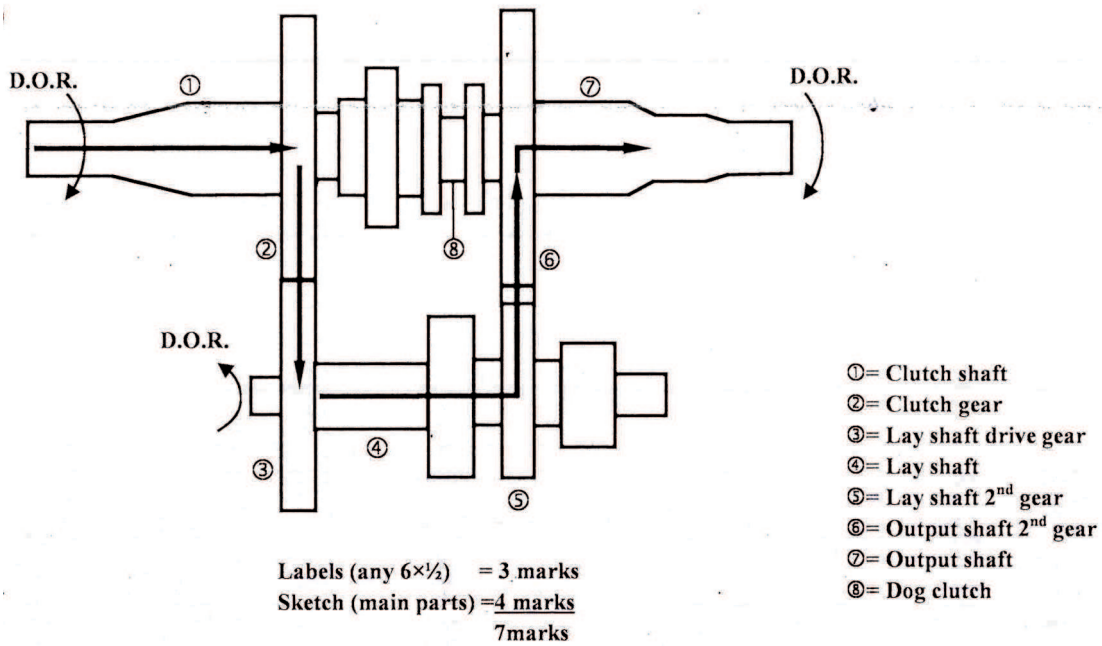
D.O.R. ① ⑦ D.O.R.

② ⑧ ⑥

D.O.R.

③ ④ ⑤

①= Clutch shaft
②= Clutch gear
③= Lay shaft drive gear
④= Lay shaft
⑤= Lay shaft 2nd gear
⑥= Output shaft 2nd gear
⑦= Output shaft
⑧= Dog clutch

Labels (any 6×½) = 3 marks
Sketch (main parts) =4 marks
7marks